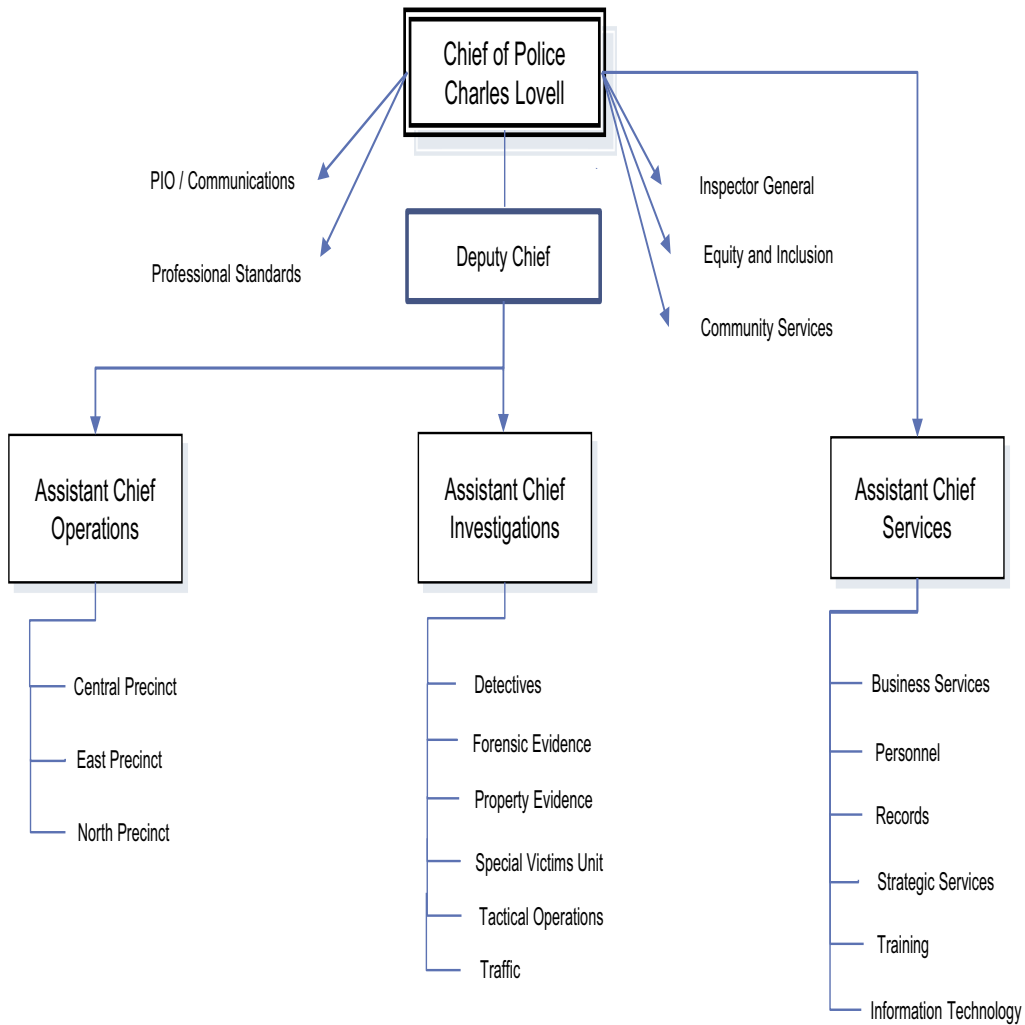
Chief of Police
Charles Lovell

PIO / Communications

Professional Standards

Inspector General

Equity and Inclusion

Community Services

Deputy Chief

Assistant Chief
Operations

Central Precinct

East Precinct

North Precinct

Assistant Chief
Investigations

Detectives

Forensic Evidence

Property Evidence

Special Victims Unit

Tactical Operations

Traffic

Assistant Chief
Services

Business Services

Personnel

Records

Strategic Services

Training

Information Technology